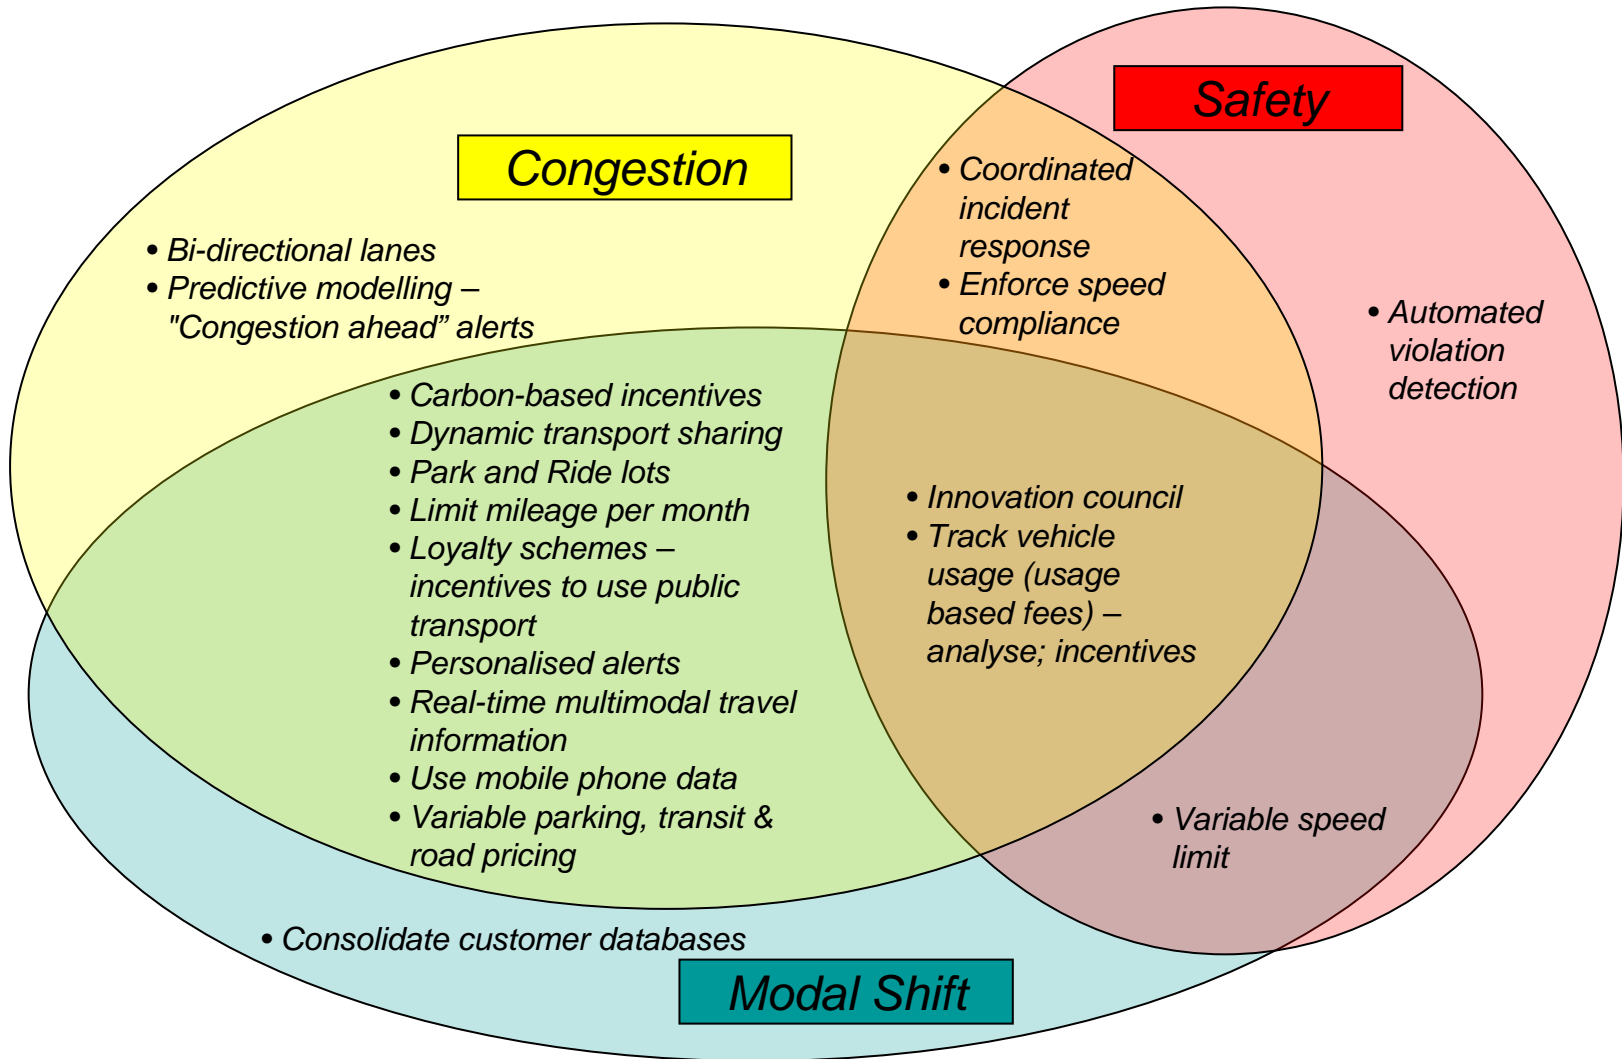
Safety

Congestion

• Coordinated incident response
• Enforce speed compliance

• Bi-directional lanes
• Predictive modelling – "Congestion ahead" alerts

• Automated violation detection

• Carbon-based incentives
• Dynamic transport sharing
• Park and Ride lots
• Limit mileage per month
• Loyalty schemes – incentives to use public transport
• Personalised alerts
• Real-time multimodal travel information
• Use mobile phone data
• Variable parking, transit & road pricing

• Innovation council
• Track vehicle usage (usage based fees) – analyse; incentives

• Variable speed limit

• Consolidate customer databases

Modal Shift